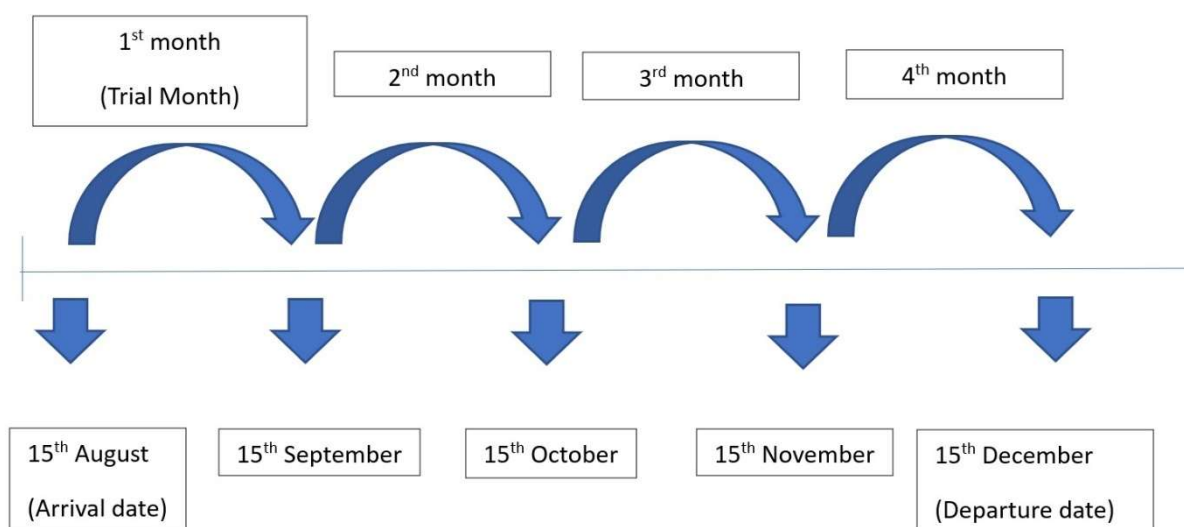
1$^{st}$ month

(Trial Month)

2$^{nd}$ month

3$^{rd}$ month

4$^{th}$ month

15$^{th}$ August

(Arrival date)

15$^{th}$ September

15$^{th}$ October

15$^{th}$ November

15$^{th}$ December

(Departure date)